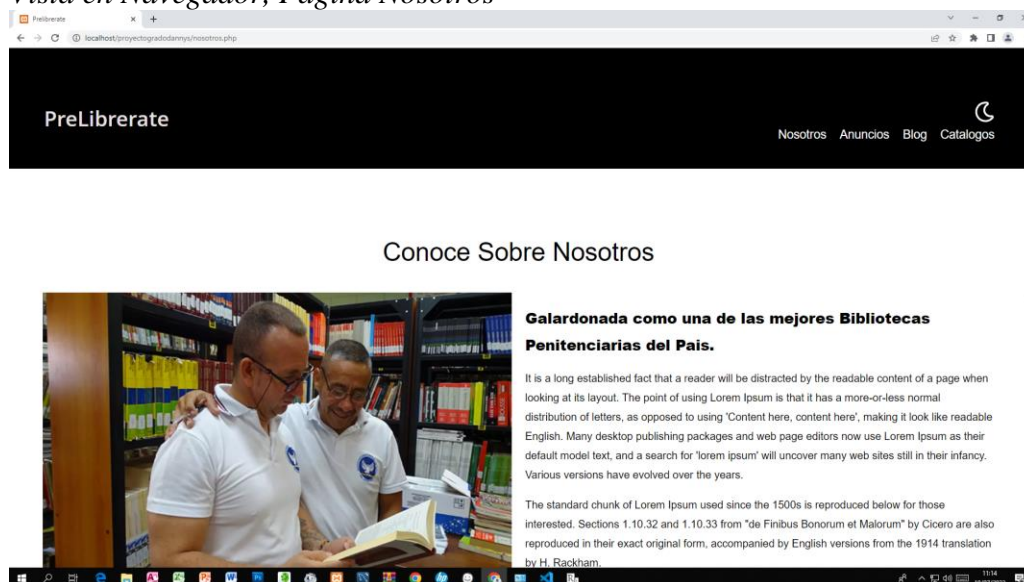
Vista en Navegador, Página Nosotros

Prelibrerate

localhost/proyectogradodannys/nosotros.php

PreLibrerate

Nosotros Anuncios Blog Catalogos

Conoce Sobre Nosotros

Galardonada como una de las mejores Bibliotecas Penitenciarias del Pais.

It is a long established fact that a reader will be distracted by the readable content of a page when looking at its layout. The point of using Lorem Ipsum is that it has a more-or-less normal distribution of letters, as opposed to using 'Content here, content here', making it look like readable English. Many desktop publishing packages and web page editors now use Lorem Ipsum as their default model text, and a search for 'lorem ipsum' will uncover many web sites still in their infancy. Various versions have evolved over the years.

The standard chunk of Lorem Ipsum used since the 1500s is reproduced below for those interested. Sections 1.10.32 and 1.10.33 from "de Finibus Bonorum et Malorum" by Cicero are also reproduced in their exact original form, accompanied by English versions from the 1914 translation by H. Rackham.

11:14